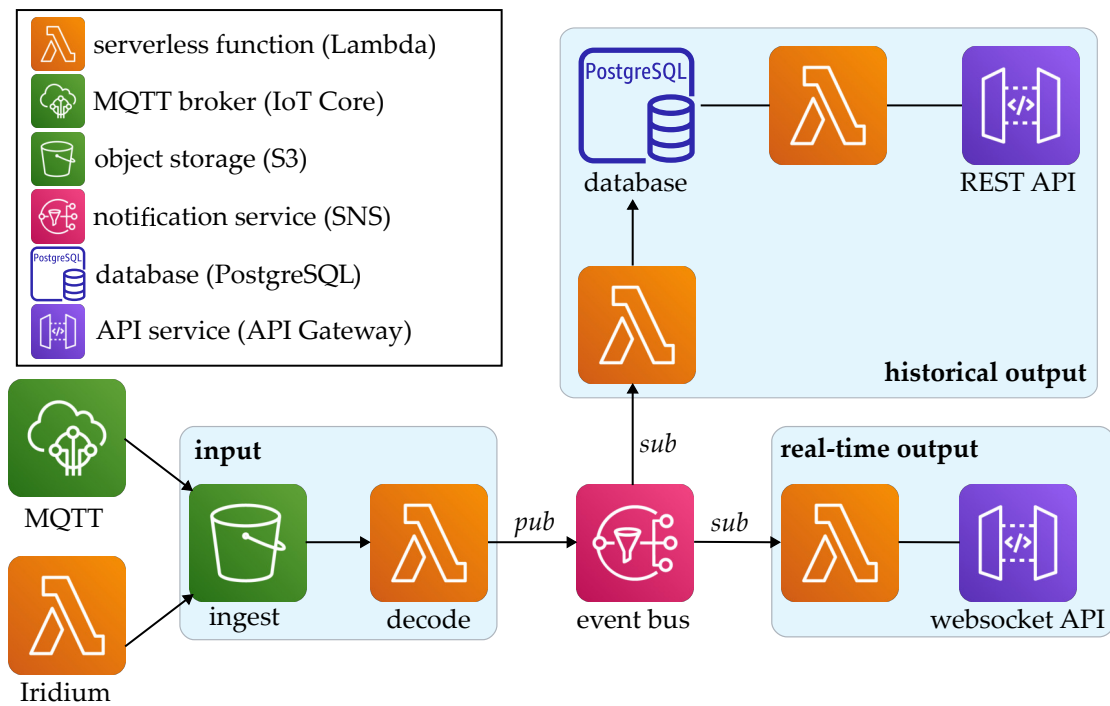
serverless function (Lambda)
MQTT broker (IoT Core)
object storage (S3)
notification service (SNS)
PostgreSQL
database (PostgreSQL)
API service (API Gateway)

PostgreSQL
database
REST API
historical output

MQTT
Iridium

input
ingest
decode
pub
event bus
sub
sub

real-time output
websocket API